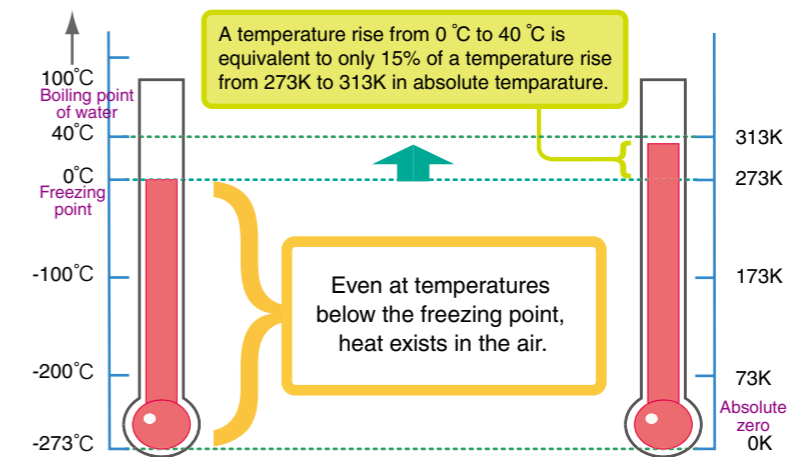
A temperature rise from 0 ˚C to 40 ˚C is equivalent to only 15% of a temperature rise from 273K to 313K in absolute temparature.

100˚C
Boiling point of water
40˚C
0˚C
Freezing point
-100˚C
-200˚C
-273˚C

Even at temperatures below the freezing point, heat exists in the air.

313K
273K
173K
73K
Absolute zero
0K